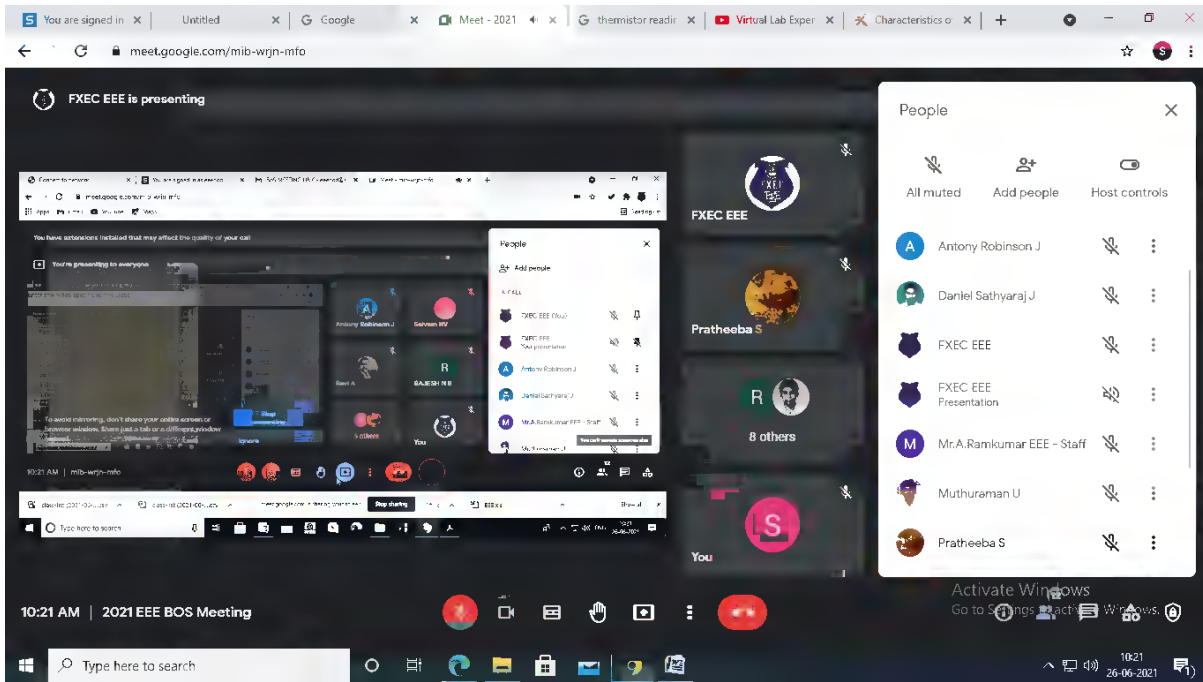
S You are signed in ×
Untitled ×
G Google ×
Meet - 2021 ×
G thermistor readin ×
Virtual Lab Exper ×
Characteristics o ×
+

meet.google.com/mib-wrjn-mfo

FXEC EEE is presenting

You have extensions installed that may affect the quality of your call

You're presenting to everyone

To avoid mirroring, don't share your entire screen or browser window. Share just a tab or a different window instead.

Stop presenting

Ignore

Antony Robinson J
Selvam MV
Ravi A
R
RAJESH N B
5 others
You

10:21 AM | mib-wrjn-mfo

People
Add people
IN CALL
FXEC EEE (You)
FXEC EEE
Your presentation
Antony Robinson J
Daniel Sathyaraj J
Mr.A.Ramkumar EEE - Staff
You can't unmute someone else

Stop sharing

Type here to search

FXEC EEE
Pratheeba S
R
8 others
S
You

People
All muted
Add people
Host controls
A Antony Robinson J
Daniel Sathyaraj J
FXEC EEE
FXEC EEE
Presentation
M Mr.A.Ramkumar EEE - Staff
Muthuraman U
Pratheeba S

Activate Windows
Go to Settings to activate Windows.

10:21 AM | 2021 EEE BOS Meeting

Type here to search

10:21
26-06-2021